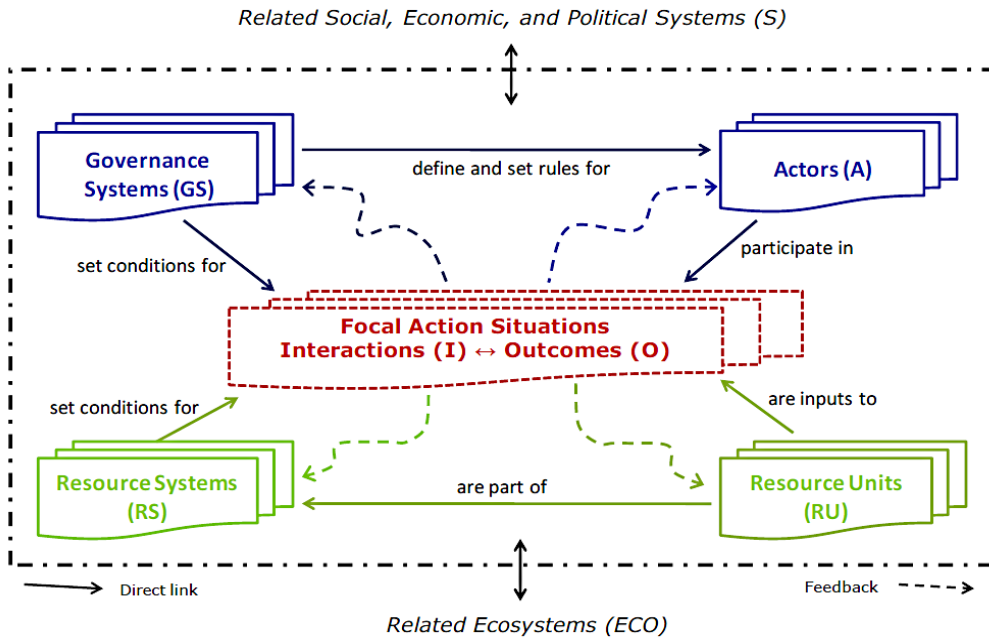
Related Social, Economic, and Political Systems (S)

Governance Systems (GS)

define and set rules for

Actors (A)

set conditions for

participate in

Focal Action Situations
Interactions (I) $\leftrightarrow$ Outcomes (O)

set conditions for

are inputs to

Resource Systems (RS)

are part of

Resource Units (RU)

Direct link

Feedback

Related Ecosystems (ECO)